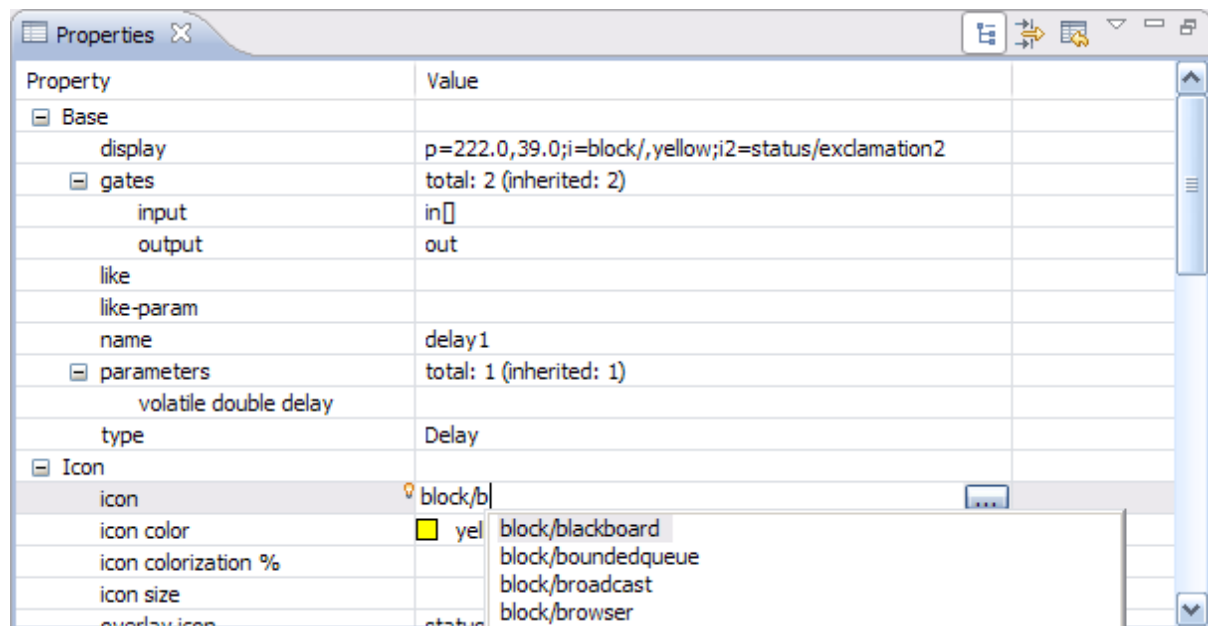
Properties

| Property | Value |
|---|---|
| Base | |
| display | p=222.0,39.0;i=block/,yellow;i2=status/exclamation2 |
| gates | total: 2 (inherited: 2) |
| input | in[] |
| output | out |
| like | |
| like-param | |
| name | delay1 |
| parameters | total: 1 (inherited: 1) |
| volatile double delay | |
| type | Delay |
| Icon | |
| icon | block/b ... |
| icon color | yel |
| icon colorization % | |
| icon size | |
| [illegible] | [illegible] |

block/blackboard
block/boundedqueue
block/broadcast
block/browser